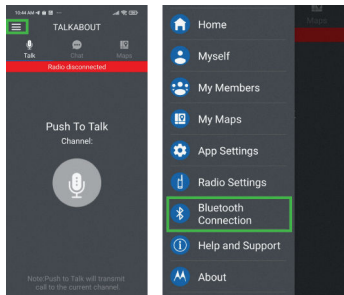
10:44 AM

TALKABOUT

Talk

Chat

Maps

Radio disconnected

Push To Talk

Channel:

Note:Push to Talk will transmit call to the current channel.

Maps

Home

Myself

My Members

My Maps

App Settings

Radio Settings

Bluetooth Connection

Help and Support

About